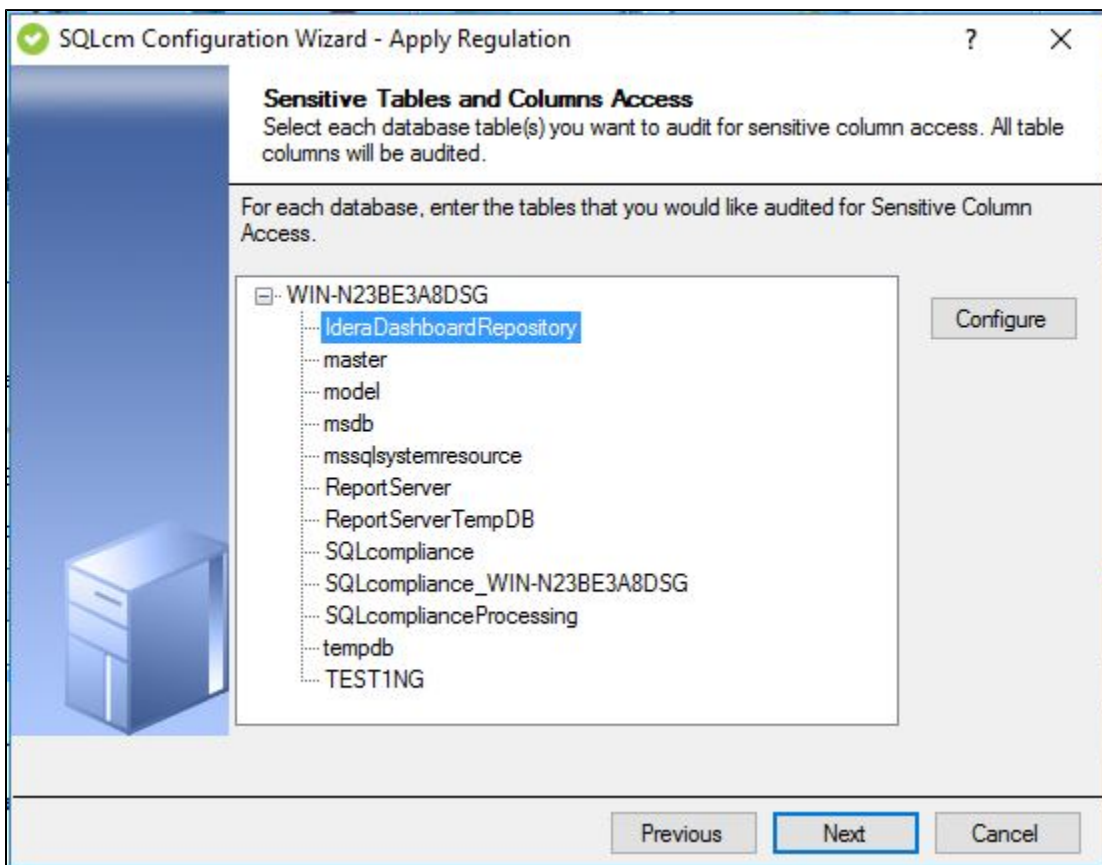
SQLcm Configuration Wizard - Apply Regulation

?

×

**Sensitive Tables and Columns Access**
Select each database table(s) you want to audit for sensitive column access. All table columns will be audited.

For each database, enter the tables that you would like audited for Sensitive Column Access.

WIN-N23BE3A8DSG
IderaDashboardRepository
master
model
msdb
mssqlsystemresource
ReportServer
ReportServerTempDB
SQLcompliance
SQLcompliance_WIN-N23BE3A8DSG
SQLcomplianceProcessing
tempdb
TEST1NG

Configure

Previous

Next

Cancel